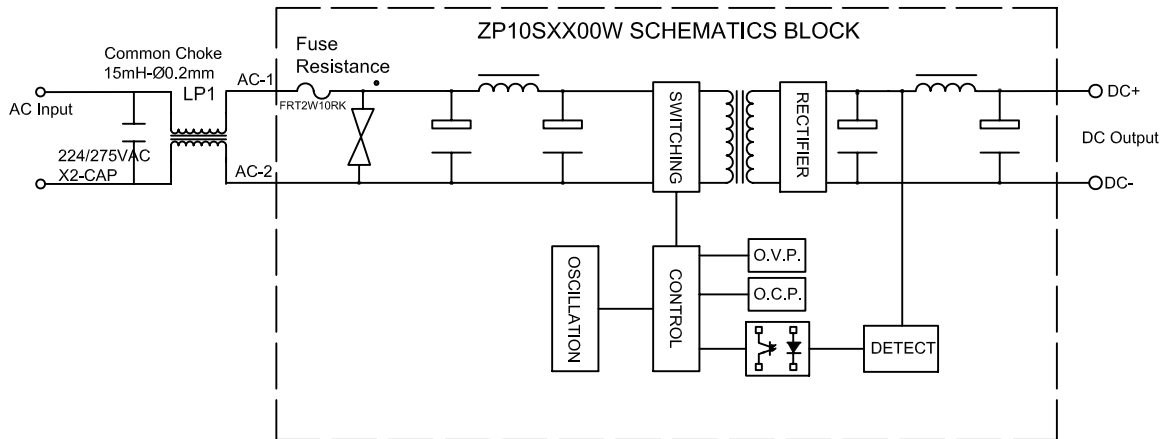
ZP10SXX00W SCHEMATICS BLOCK

Common Choke
15mH-Ø0.2mm
LP1

AC Input

224/275VAC
X2-CAP

Fuse
Resistance

AC-1

FRT2W10RK

AC-2

SWITCHING

RECTIFIER

DC+

DC Output

DC-

OSCILLATION

CONTROL

O.V.P.

O.C.P.

DETECT